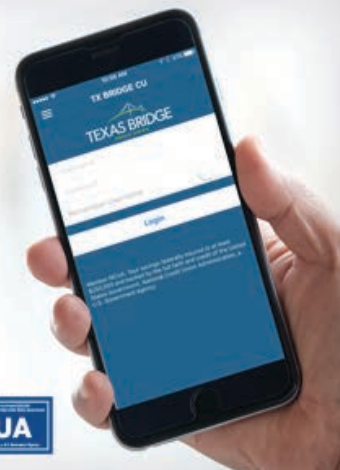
10:58 AM

TX BRIDGE CU

TEXAS BRIDGE

Username

Password

Remember Username

Login

Member NCUA. Your savings federally insured to at least $250,000 and backed by the full faith and credit of the United States Government. National Credit Union Administration, a U.S. Government agency.

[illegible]

JA